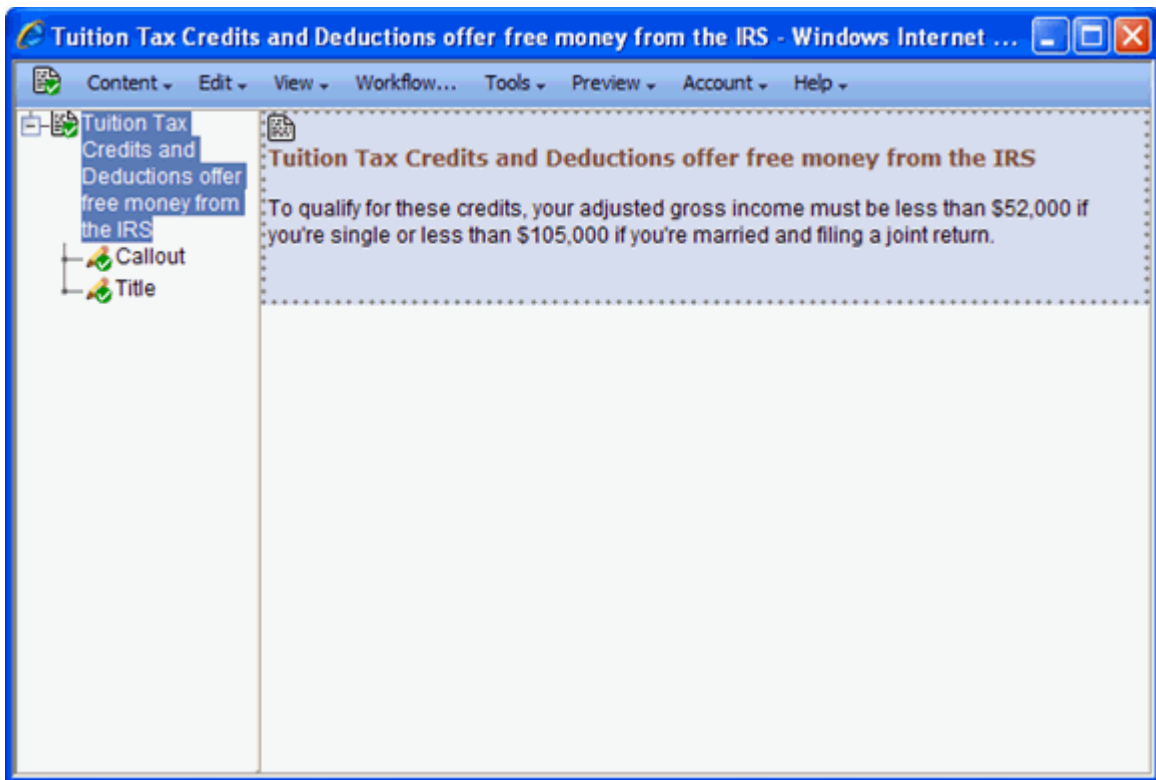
Tuition Tax Credits and Deductions offer free money from the IRS - Windows Internet ...

Content Edit View Workflow... Tools Preview Account Help

Tuition Tax Credits and Deductions offer free money from the IRS
Callout
Title

Tuition Tax Credits and Deductions offer free money from the IRS

To qualify for these credits, your adjusted gross income must be less than $52,000 if you're single or less than $105,000 if you're married and filing a joint return.